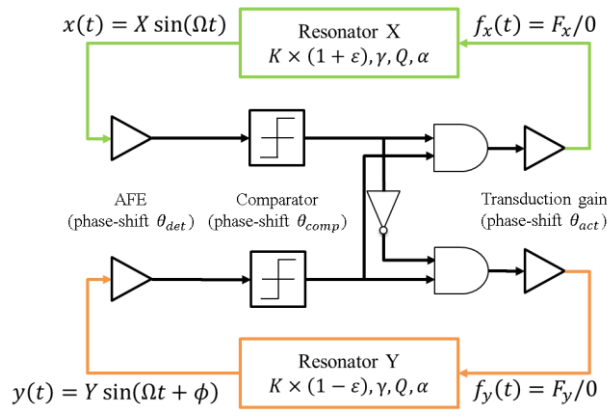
$x(t) = X\sin(\Omega t)$

Resonator X
$K \times (1+\varepsilon), \gamma, Q, \alpha$

$f_x(t) = F_x/0$

AFE
(phase-shift $\theta_{det}$)

Comparator
(phase-shift $\theta_{comp}$)

Transduction gain
(phase-shift $\theta_{act}$)

Resonator Y
$K \times (1-\varepsilon), \gamma, Q, \alpha$

$y(t) = Y\sin(\Omega t + \phi)$

$f_y(t) = F_y/0$